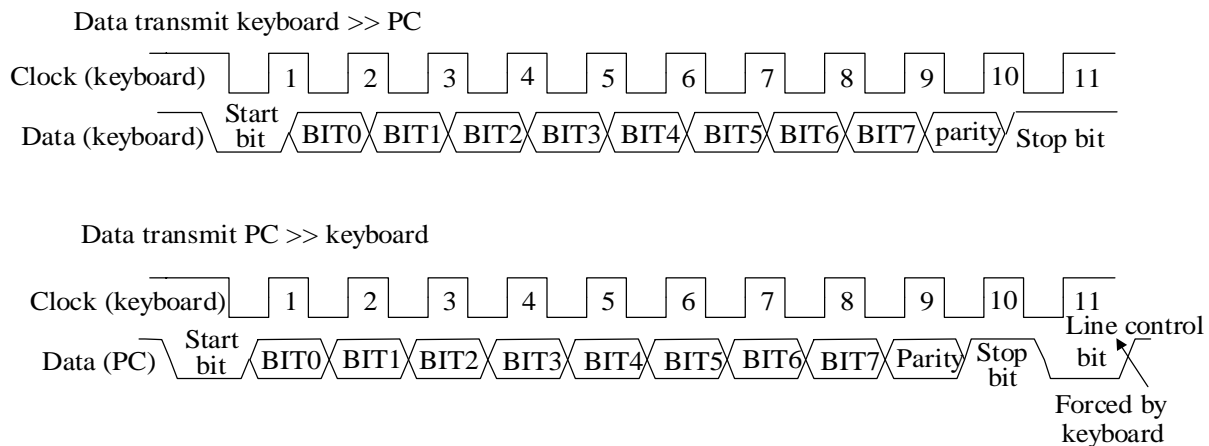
Data transmit keyboard >> PC

Clock (keyboard) 1 2 3 4 5 6 7 8 9 10 11

Data (keyboard) Start bit BIT0 BIT1 BIT2 BIT3 BIT4 BIT5 BIT6 BIT7 parity Stop bit

Data transmit PC >> keyboard

Clock (keyboard) 1 2 3 4 5 6 7 8 9 10 11

Data (PC) Start bit BIT0 BIT1 BIT2 BIT3 BIT4 BIT5 BIT6 BIT7 Parity Stop bit Line control bit

Forced by keyboard